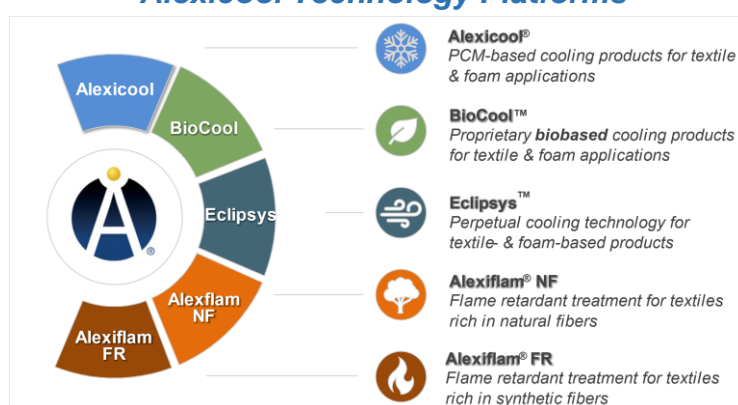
Alexicool Technology Platforms

Alexicool
BioCool
Eclipsys
Alexflam NF
Alexiflam FR

Alexicool®
PCM-based cooling products for textile & foam applications

BioCool™
Proprietary **biobased** cooling products for textile & foam applications

Eclipsys™
Perpetual cooling technology for textile- & foam-based products

Alexiflam® NF
Flame retardant treatment for textiles rich in natural fibers

Alexiflam® FR
Flame retardant treatment for textiles rich in synthetic fibers